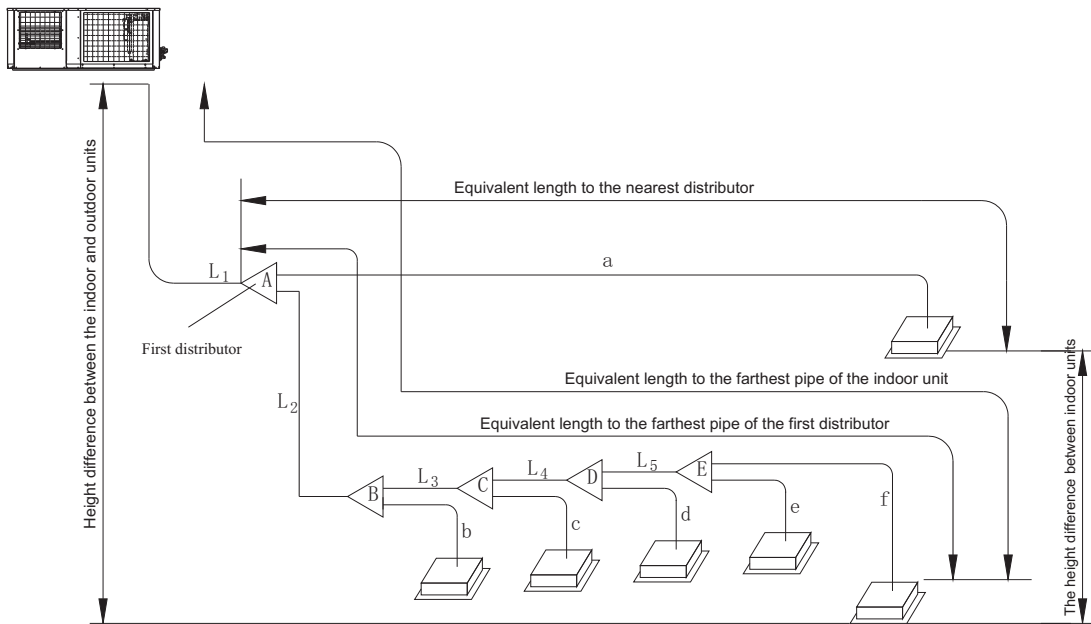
Equivalent length to the nearest distributor

$L_1$

A

a

First distributor

Height difference between the indoor and outdoor units

Equivalent length to the farthest pipe of the indoor unit

Equivalent length to the farthest pipe of the first distributor

$L_2$

$L_3$

$L_4$

$L_5$

B

C

D

E

b

c

d

e

f

The height difference between indoor units